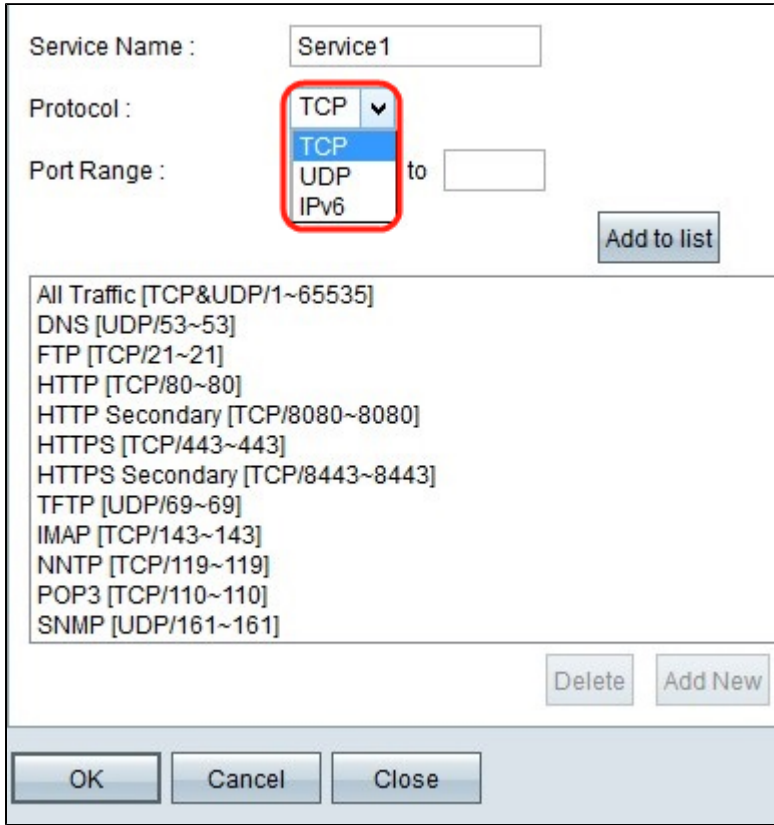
Service Name : Service1

Protocol : TCP

TCP
UDP
IPv6

Port Range : to

Add to list

All Traffic [TCP&UDP/1~65535]
DNS [UDP/53~53]
FTP [TCP/21~21]
HTTP [TCP/80~80]
HTTP Secondary [TCP/8080~8080]
HTTPS [TCP/443~443]
HTTPS Secondary [TCP/8443~8443]
TFTP [UDP/69~69]
IMAP [TCP/143~143]
NNTP [TCP/119~119]
POP3 [TCP/110~110]
SNMP [UDP/161~161]

Delete Add New

OK Cancel Close